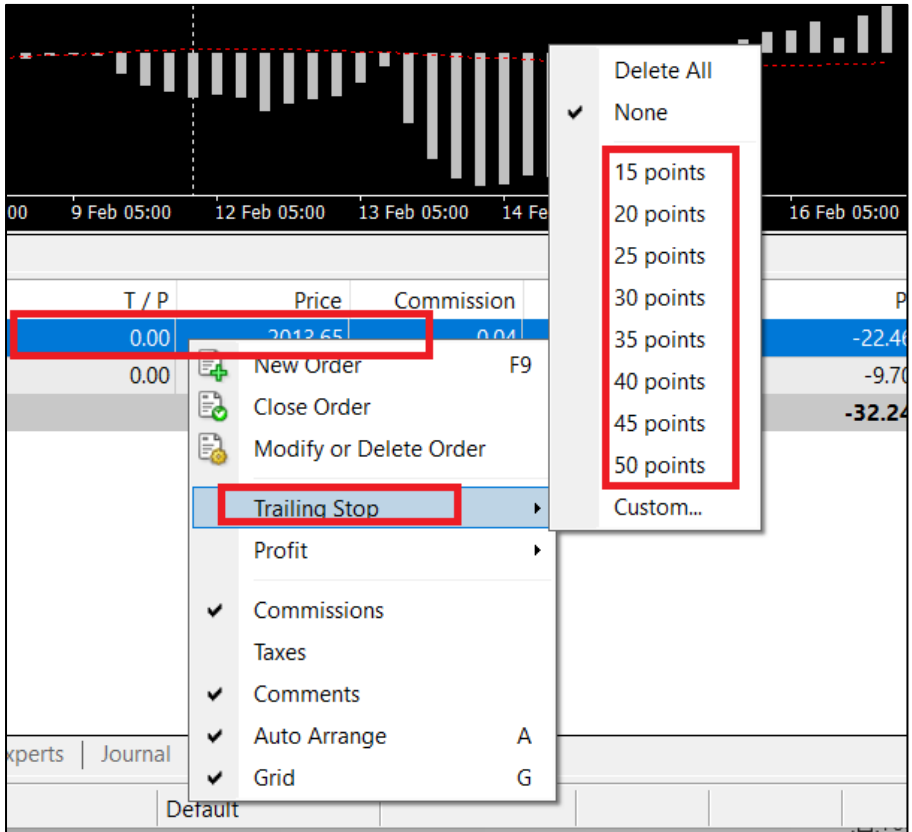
00 9 Feb 05:00 12 Feb 05:00 13 Feb 05:00 14 Fe 16 Feb 05:00

| T / P | Price | Commission | P |
|---|---|---|---|
| 0.00 | 2013.65 | 0.04 | -22.4 |
| 0.00 | | | -9.70 |
| | | | -32.24 |

New Order F9
Close Order
Modify or Delete Order
Trailing Stop
Profit
Commissions
Taxes
Comments
Auto Arrange A
Grid G

Delete All
None
15 points
20 points
25 points
30 points
35 points
40 points
45 points
50 points
Custom...

xperts Journal

Default